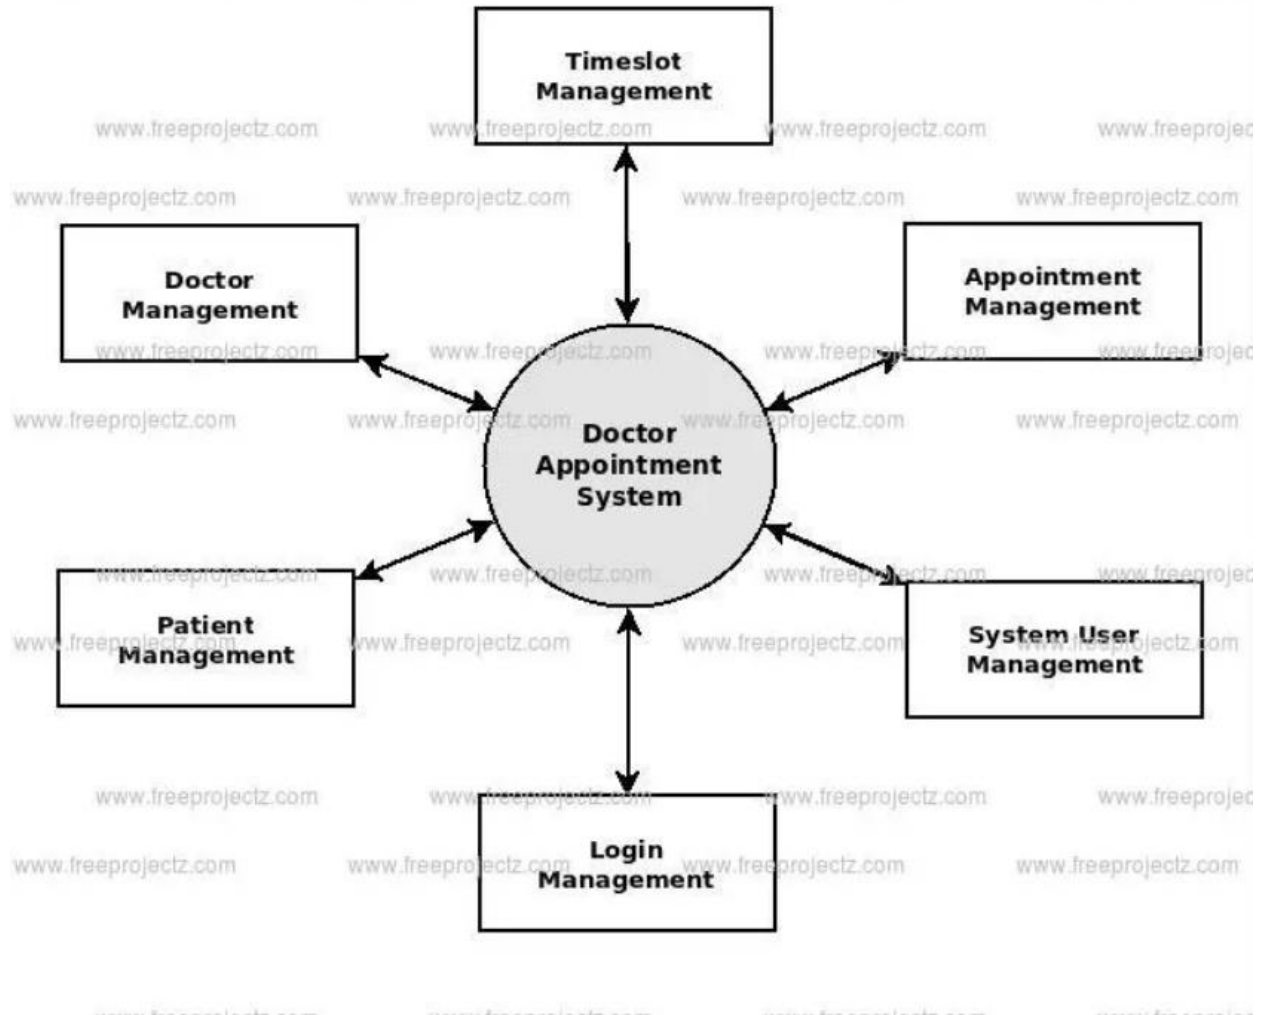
Timeslot Management

www.freeprojectz.com www.freeprojectz.com www.freeprojectz.com www.freeprojec

www.freeprojectz.com www.freeprojectz.com www.freeprojectz.com www.freeprojectz.com

Doctor Management

Appointment Management

www.freeprojectz.com www.freeprojectz.com www.freeprojectz.com www.freeprojec

www.freeprojectz.com www.freeprojectz.com www.freeprojectz.com www.freeprojectz.com

Doctor Appointment System

www.freeprojectz.com www.freeprojectz.com www.freeprojectz.com www.freeprojec

Patient Management

www.freeprojectz.com www.freeprojectz.com www.freeprojectz.com www.freeprojectz.com

System User Management

www.freeprojectz.com www.freeprojectz.com www.freeprojectz.com www.freeprojec

Login Management

www.freeprojectz.com www.freeprojectz.com www.freeprojectz.com www.freeprojectz.com

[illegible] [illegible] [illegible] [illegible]